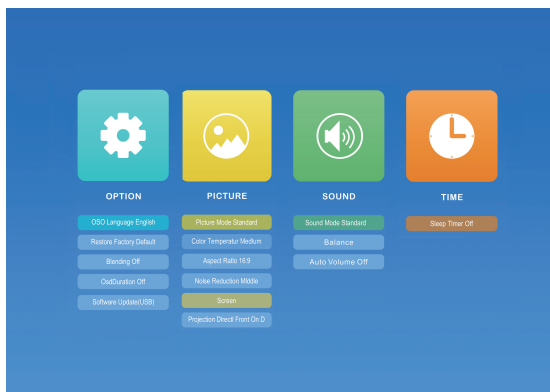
OPTION

OSD Language English

Restore Factory Default

Blending Off

OsdDuration Off

Software Update(USB)

PICTURE

Picture Mode Standard

Color Temperatur Medium

Aspect Ratio 16:9

Noise Reduction Middle

Screen

Projection Direct Front On D

SOUND

Sound Mode Standard

Balance

Auto Volume Off

TIME

Sleep Timer Off